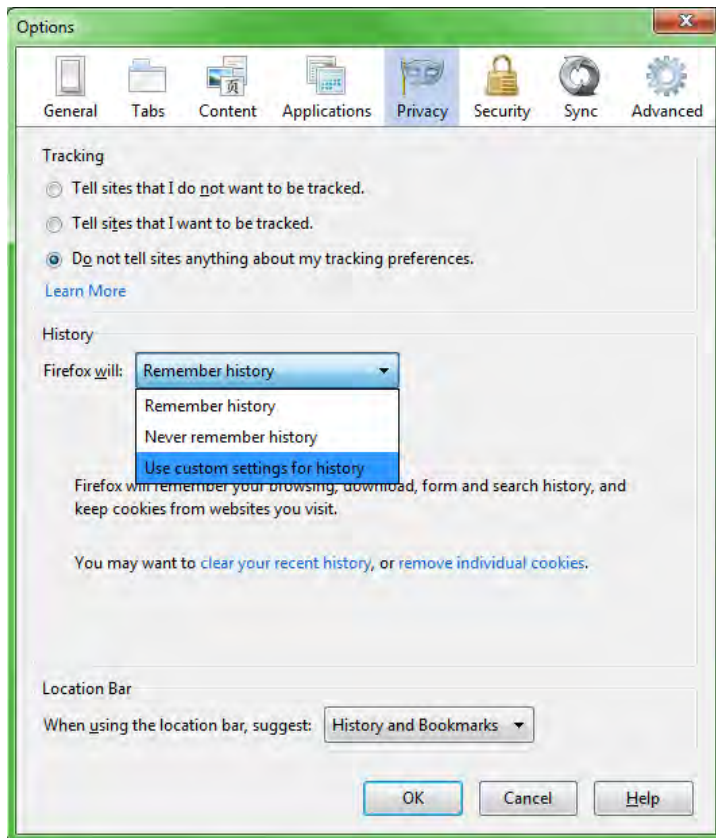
Options

General Tabs Content Applications Privacy Security Sync Advanced

Tracking

Tell sites that I do not want to be tracked.

Tell sites that I want to be tracked.

Do not tell sites anything about my tracking preferences.

Learn More

History

Firefox will: Remember history

Remember history
Never remember history
Use custom settings for history

Firefox will remember your browsing, download, form and search history, and keep cookies from websites you visit.

You may want to clear your recent history, or remove individual cookies.

Location Bar

When using the location bar, suggest: History and Bookmarks

OK Cancel Help